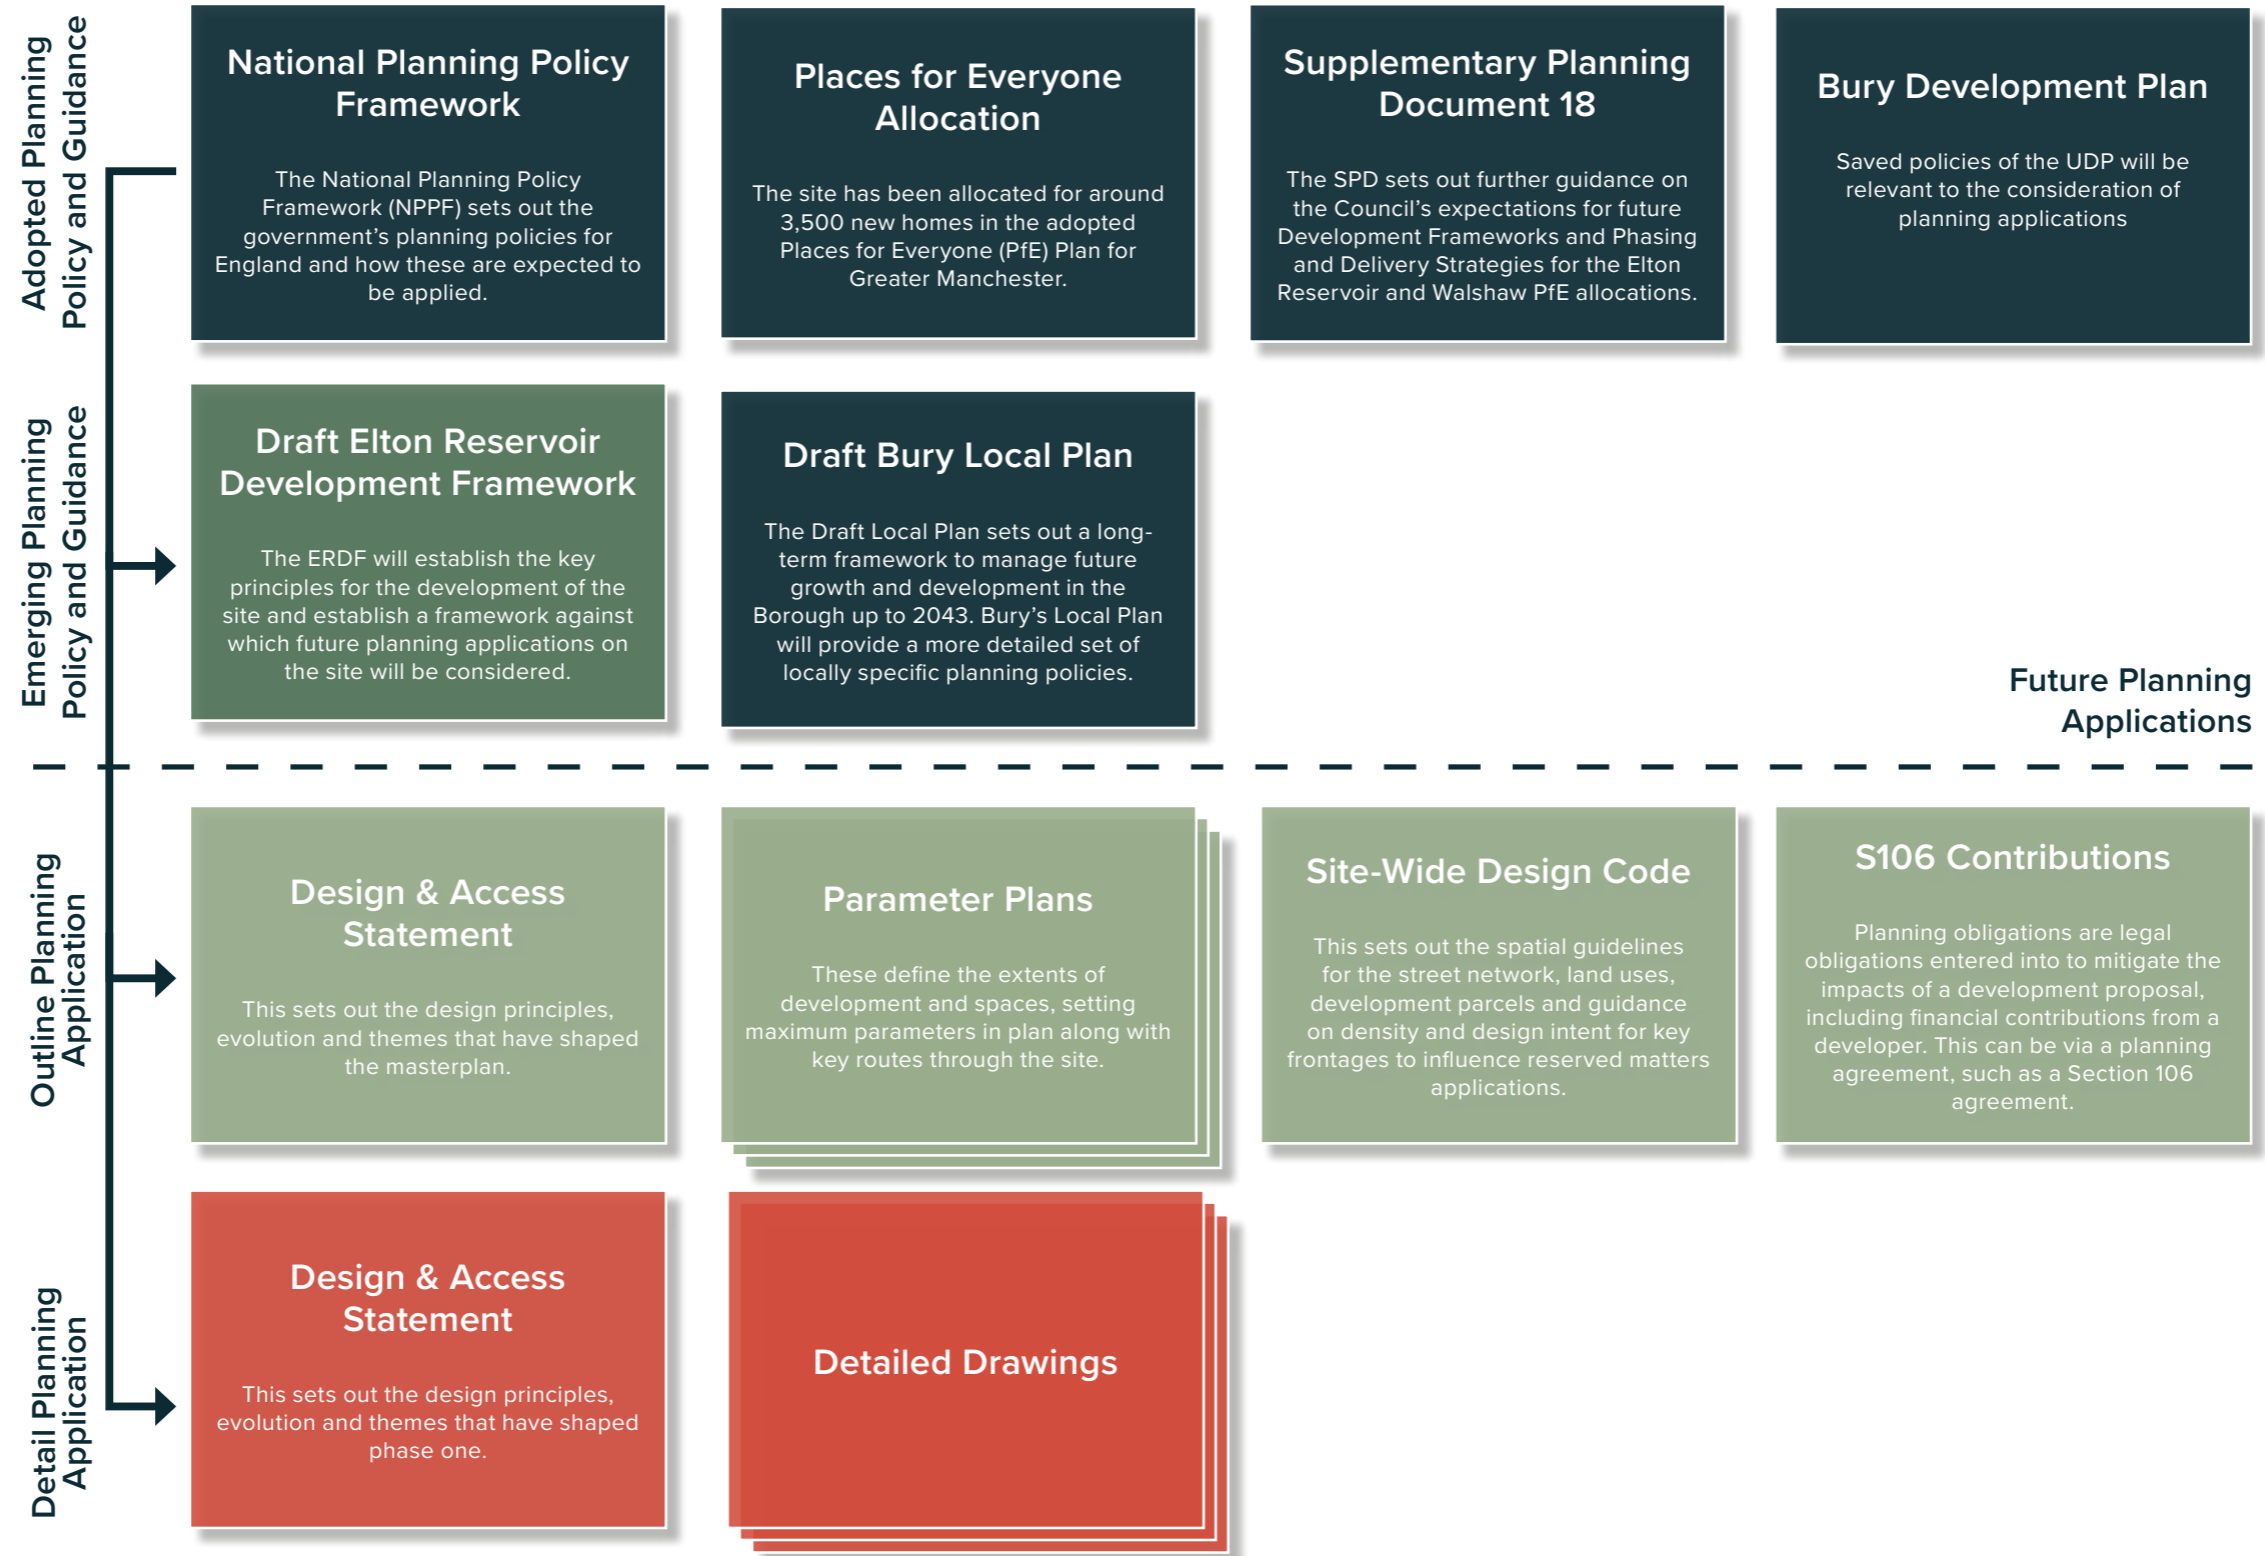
Adopted Planning Policy and Guidance

National Planning Policy Framework

The National Planning Policy Framework (NPPF) sets out the government's planning policies for England and how these are expected to be applied.

Places for Everyone Allocation

The site has been allocated for around 3,500 new homes in the adopted Places for Everyone (PfE) Plan for Greater Manchester.

Supplementary Planning Document 18

The SPD sets out further guidance on the Council's expectations for future Development Frameworks and Phasing and Delivery Strategies for the Elton Reservoir and Walshaw PfE allocations.

Bury Development Plan

Saved policies of the UDP will be relevant to the consideration of planning applications

Emerging Planning Policy and Guidance

Draft Elton Reservoir Development Framework

The ERDF will establish the key principles for the development of the site and establish a framework against which future planning applications on the site will be considered.

Draft Bury Local Plan

The Draft Local Plan sets out a long-term framework to manage future growth and development in the Borough up to 2043. Bury's Local Plan will provide a more detailed set of locally specific planning policies.

Future Planning Applications

Outline Planning Application

Design & Access Statement

This sets out the design principles, evolution and themes that have shaped the masterplan.

Parameter Plans

These define the extents of development and spaces, setting maximum parameters in plan along with key routes through the site.

Site-Wide Design Code

This sets out the spatial guidelines for the street network, land uses, development parcels and guidance on density and design intent for key frontages to influence reserved matters applications.

S106 Contributions

Planning obligations are legal obligations entered into to mitigate the impacts of a development proposal, including financial contributions from a developer. This can be via a planning agreement, such as a Section 106 agreement.

Detail Planning Application

Design & Access Statement

This sets out the design principles, evolution and themes that have shaped phase one.

Detailed Drawings